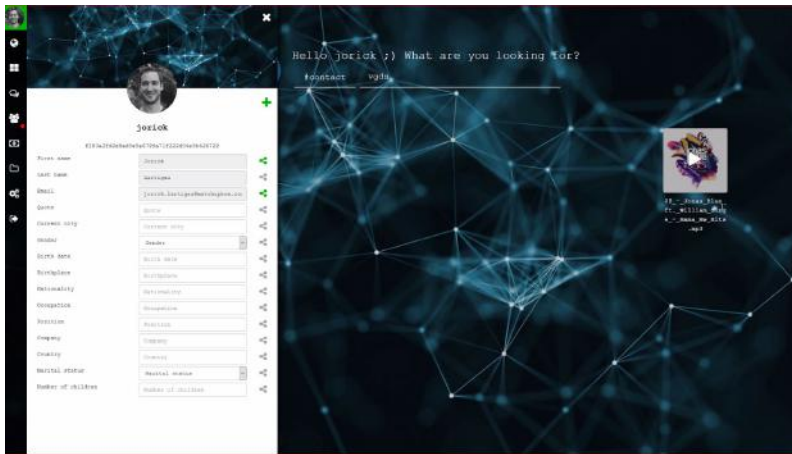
jorick

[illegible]

First name | Jorick
Last name | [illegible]
Email | jorick.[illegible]
Quote | Quote
Current city | Current city
Gender | Gender
Birth date | Birth date
Birthplace | Birthplace
Nationality | Nationality
Occupation | Occupation
Position | Position
Company | Company
Country | Country
Marital status | Marital status
Number of children | Number of children

Hello jorick ;) What are you looking for?

#contact
vgdg

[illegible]